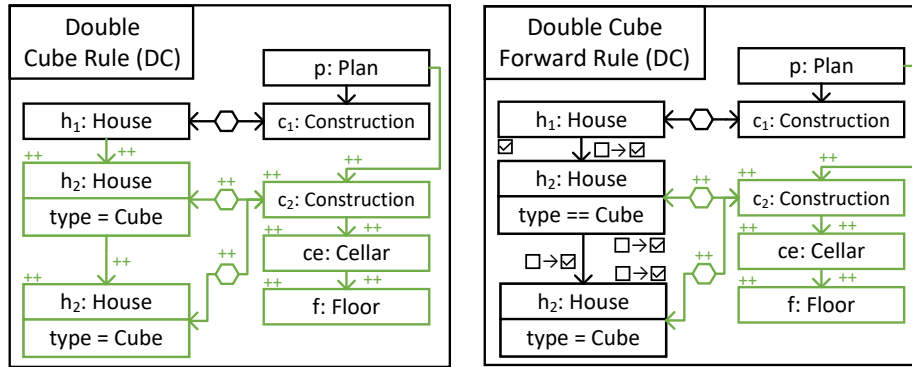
Double Cube Rule (DC)

p: Plan

$h_1$: House

$c_1$: Construction

++ ++

++

$h_2$: House

type = Cube

++

++

$c_2$: Construction

++ ++

ce: Cellar

++

++ ++

++

f: Floor

$h_2$: House

type = Cube

Double Cube Forward Rule (DC)

p: Plan

$h_1$: House

$c_1$: Construction

☑

☐→☑

$h_2$: House

type == Cube

++

++

++

$c_2$: Construction

++ ++

ce: Cellar

☐→☑

☐→☑

☐→☑

++ ++

f: Floor

$h_2$: House

type = Cube